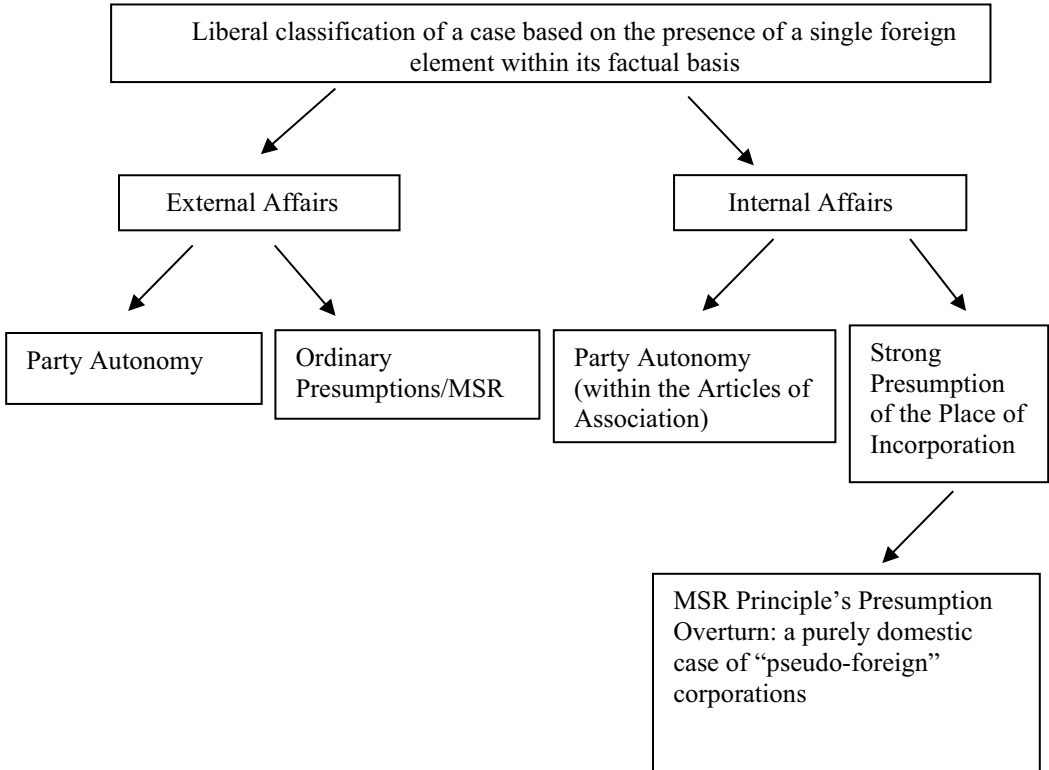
Liberal classification of a case based on the presence of a single foreign element within its factual basis

External Affairs

Internal Affairs

Party Autonomy

Ordinary Presumptions/MSR

Party Autonomy (within the Articles of Association)

Strong Presumption of the Place of Incorporation

MSR Principle's Presumption Overturn: a purely domestic case of "pseudo-foreign" corporations